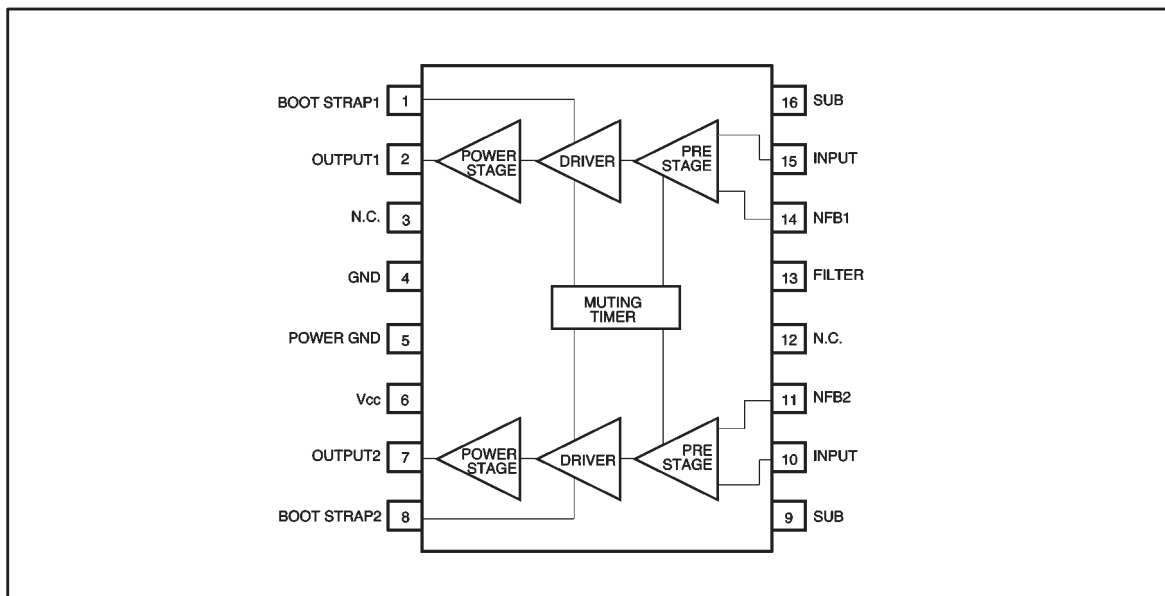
BOOT STRAP1 1
OUTPUT1 2
N.C. 3
GND 4
POWER GND 5
Vcc 6
OUTPUT2 7
BOOT STRAP2 8

POWER STAGE
DRIVER
PRE STAGE
MUTING TIMER
POWER STAGE
DRIVER
PRE STAGE

16 SUB
15 INPUT
14 NFB1
13 FILTER
12 N.C.
11 NFB2
10 INPUT
9 SUB